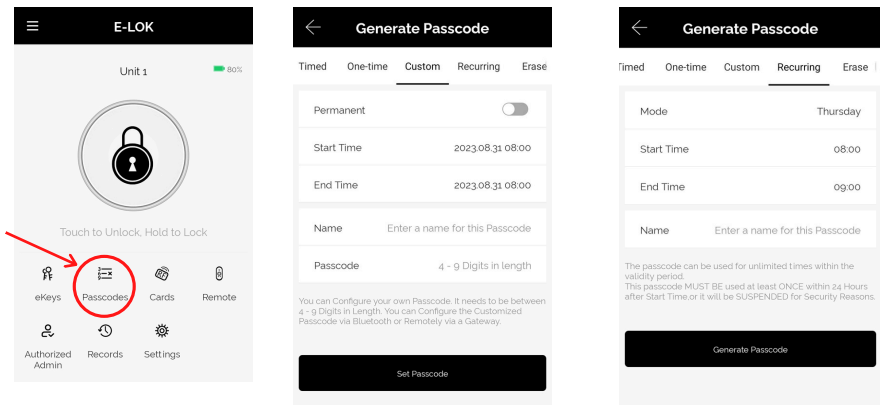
E-LOK

Unit 1

80%

Touch to Unlock, Hold to Lock

eKeys

Passcodes

Cards

Remote

Authorized Admin

Records

Settings

Generate Passcode

Timed One-time Custom Recurring Erase

Permanent

Start Time 2023.08.31 08:00

End Time 2023.08.31 08:00

Name Enter a name for this Passcode

Passcode 4 - 9 Digits in length

You can Configure your own Passcode. It needs to be between 4 - 9 Digits in Length. You can Configure the Customized Passcode via Bluetooth or Remotely via a Gateway.

Set Passcode

Generate Passcode

Timed One-time Custom Recurring Erase

Mode Thursday

Start Time 08:00

End Time 09:00

Name Enter a name for this Passcode

The passcode can be used for unlimited times within the validity period.
This passcode MUST BE used at least ONCE within 24 Hours after Start Time,or it will be SUSPENDED for Security Reasons.

Generate Passcode